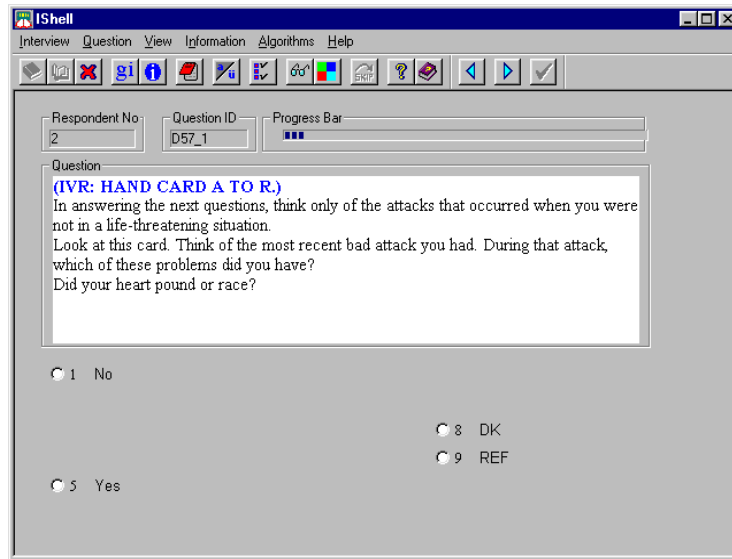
IShell

Interview Question View Information Algorithms Help

gi

SKIP

Respondent No
2

Question ID
D57_1

Progress Bar

Question

(IVR: HAND CARD A TO R.)
In answering the next questions, think only of the attacks that occurred when you were not in a life-threatening situation.
Look at this card. Think of the most recent bad attack you had. During that attack, which of these problems did you have?
Did your heart pound or race?

1 No

8 DK

9 REF

5 Yes